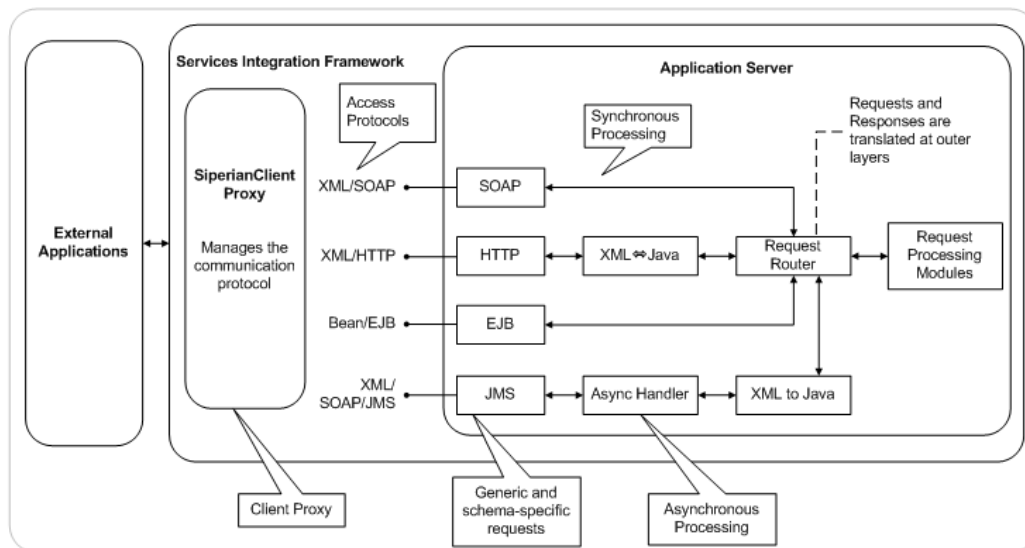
External Applications

Services Integration Framework

SiperianClient Proxy

Manages the communication protocol

Access Protocols

XML/SOAP

XML/HTTP

Bean/EJB

XML/ SOAP/JMS

Application Server

Synchronous Processing

Requests and Responses are translated at outer layers

SOAP

HTTP

XML⇔Java

Request Router

Request Processing Modules

EJB

JMS

Async Handler

XML to Java

Client Proxy

Generic and schema-specific requests

Asynchronous Processing